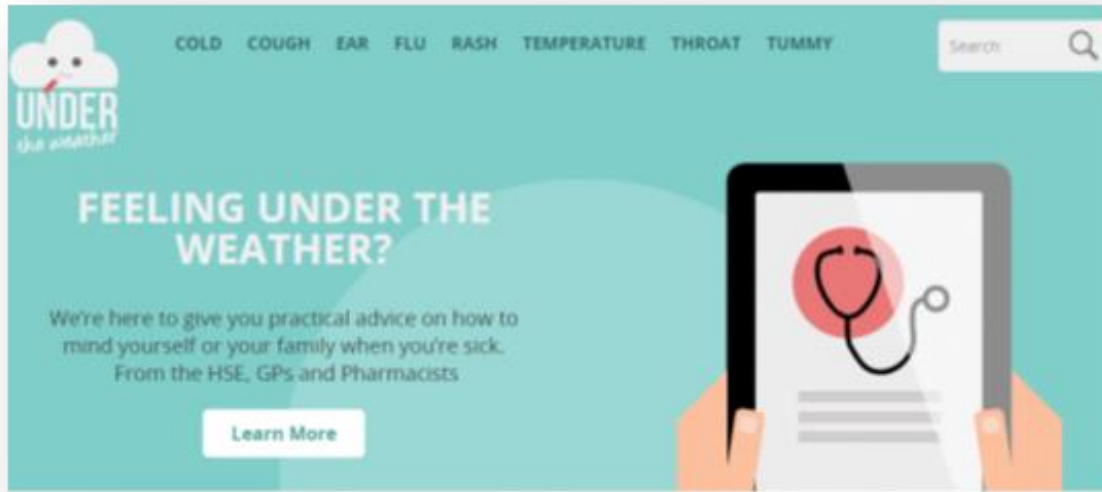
UNDER
the weather

COLD COUGH EAR FLU RASH TEMPERATURE THROAT TUMMY

Search

FEELING UNDER THE WEATHER?

We're here to give you practical advice on how to mind yourself or your family when you're sick. From the HSE, GPs and Pharmacists

Learn More